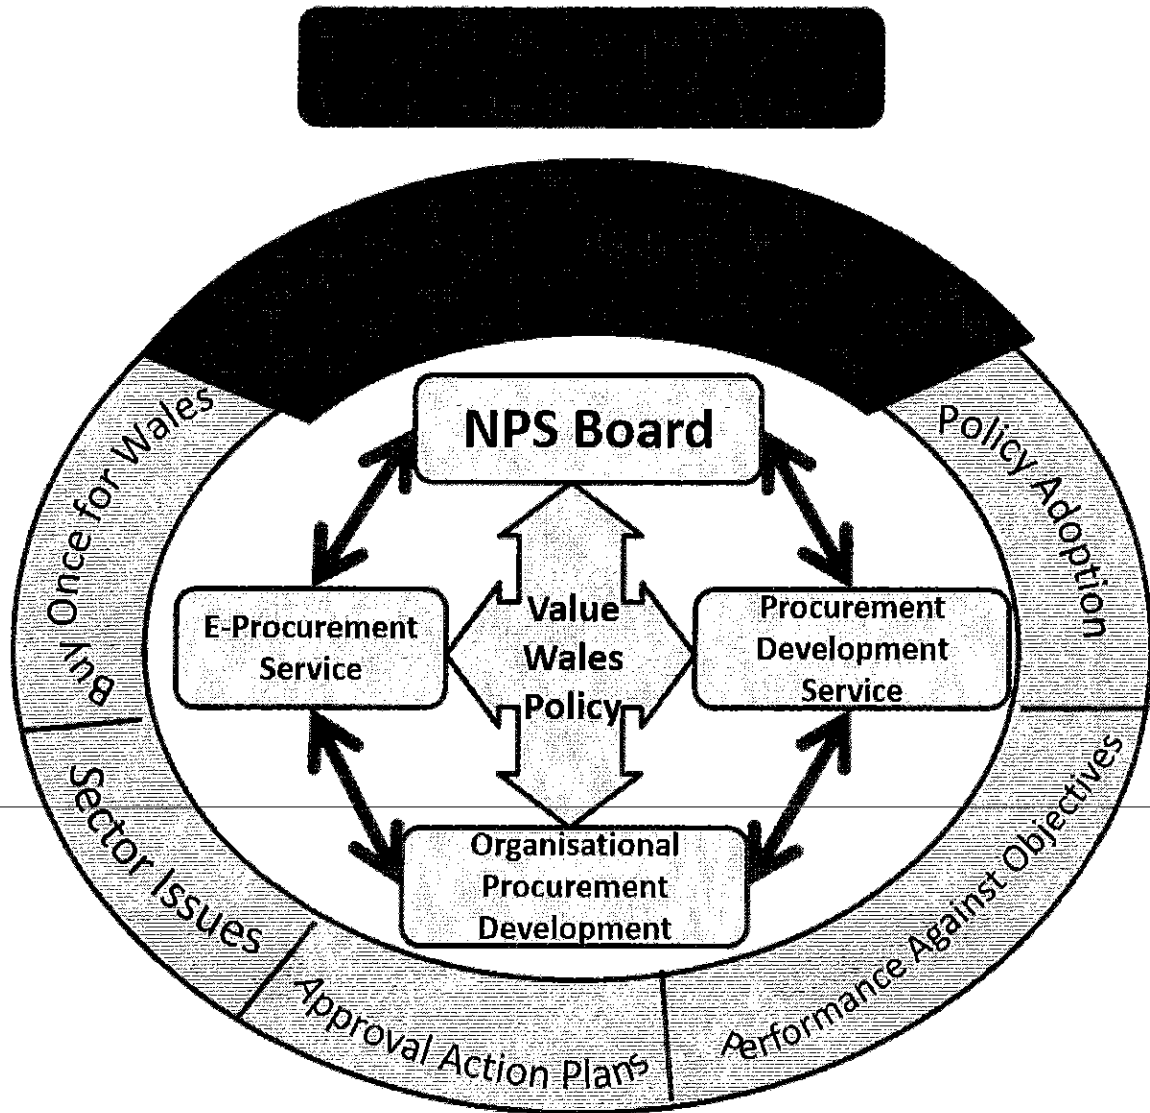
NPS Board

E-Procurement Service

Value Wales Policy

Procurement Development Service

Organisational Procurement Development

Buy Once for Wales

Policy Adoption

Sector Issues

Approval Action Plans

Performance Against Objectives